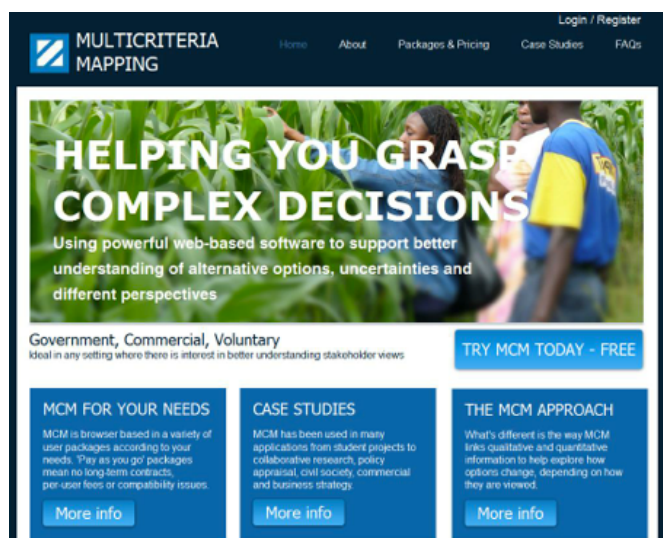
Login / Register

MULTICRITERIA MAPPING

Home About Packages & Pricing Case Studies FAQs

HELPING YOU GRASP COMPLEX DECISIONS

Using powerful web-based software to support better understanding of alternative options, uncertainties and different perspectives

Government, Commercial, Voluntary
Ideal in any setting where there is interest in better understanding stakeholder views

TRY MCM TODAY - FREE

MCM FOR YOUR NEEDS
MCM is browser based in a variety of user packages according to your needs. 'Pay as you go' packages mean no long-term contracts, per-user fees or compatibility issues.
More info

CASE STUDIES
MCM has been used in many applications from student projects to collaborative research, policy appraisal, civil society, commercial and business strategy.
More info

THE MCM APPROACH
What's different is the way MCM links qualitative and quantitative information to help explore how options change, depending on how they are viewed.
More info